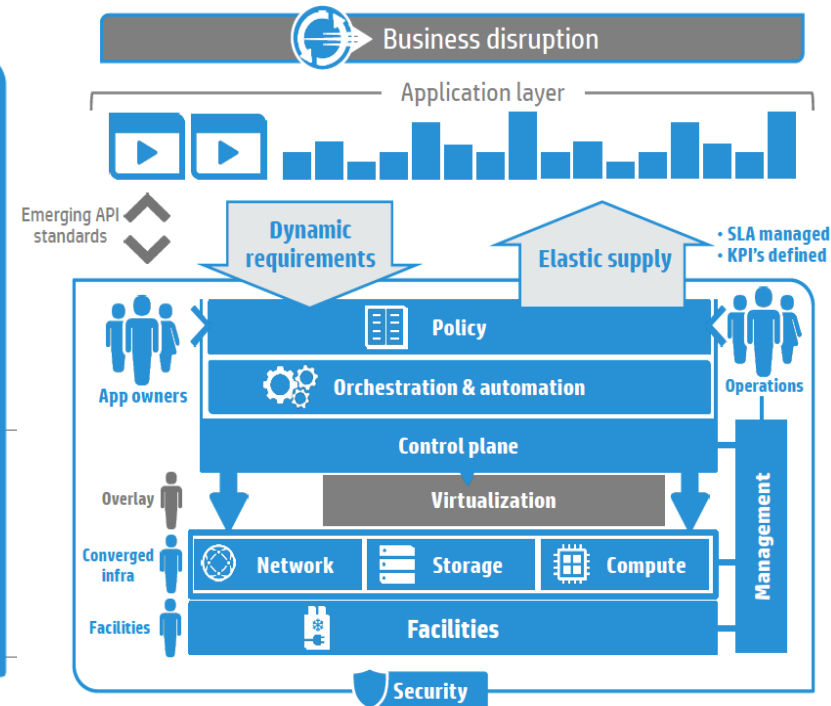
Business disruption

Application layer

Emerging API standards

Dynamic requirements

Elastic supply

• SLA managed
• KPI's defined

App owners

Policy

Orchestration & automation

Operations

Control plane

Overlay

Virtualization

Management

Converged infra

Network

Storage

Compute

Facilities

Facilities

Security